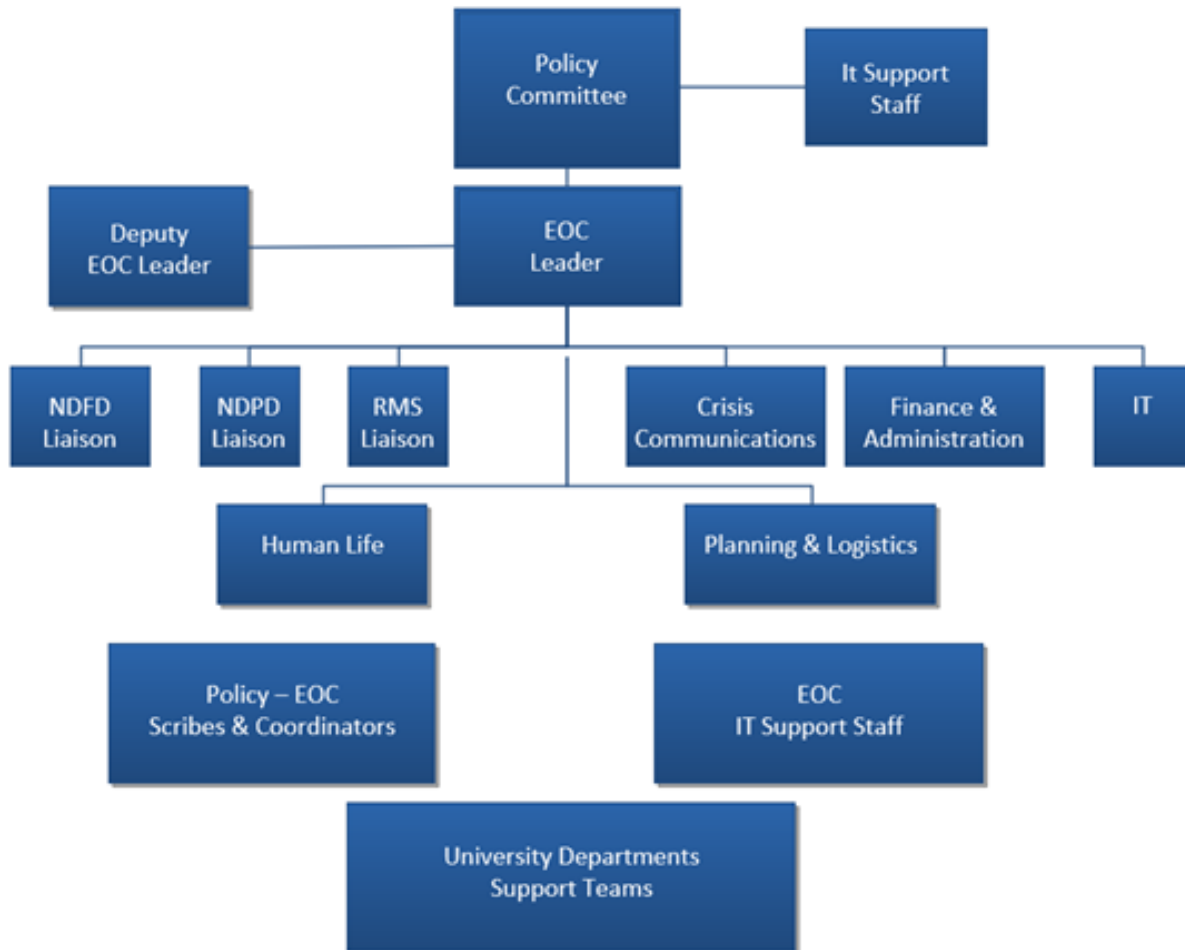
Policy Committee

It Support Staff

Deputy EOC Leader

EOC Leader

NDFD Liaison

NDPD Liaison

RMS Liaison

Crisis Communications

Finance & Administration

IT

Human Life

Planning & Logistics

Policy – EOC Scribes & Coordinators

EOC IT Support Staff

University Departments Support Teams